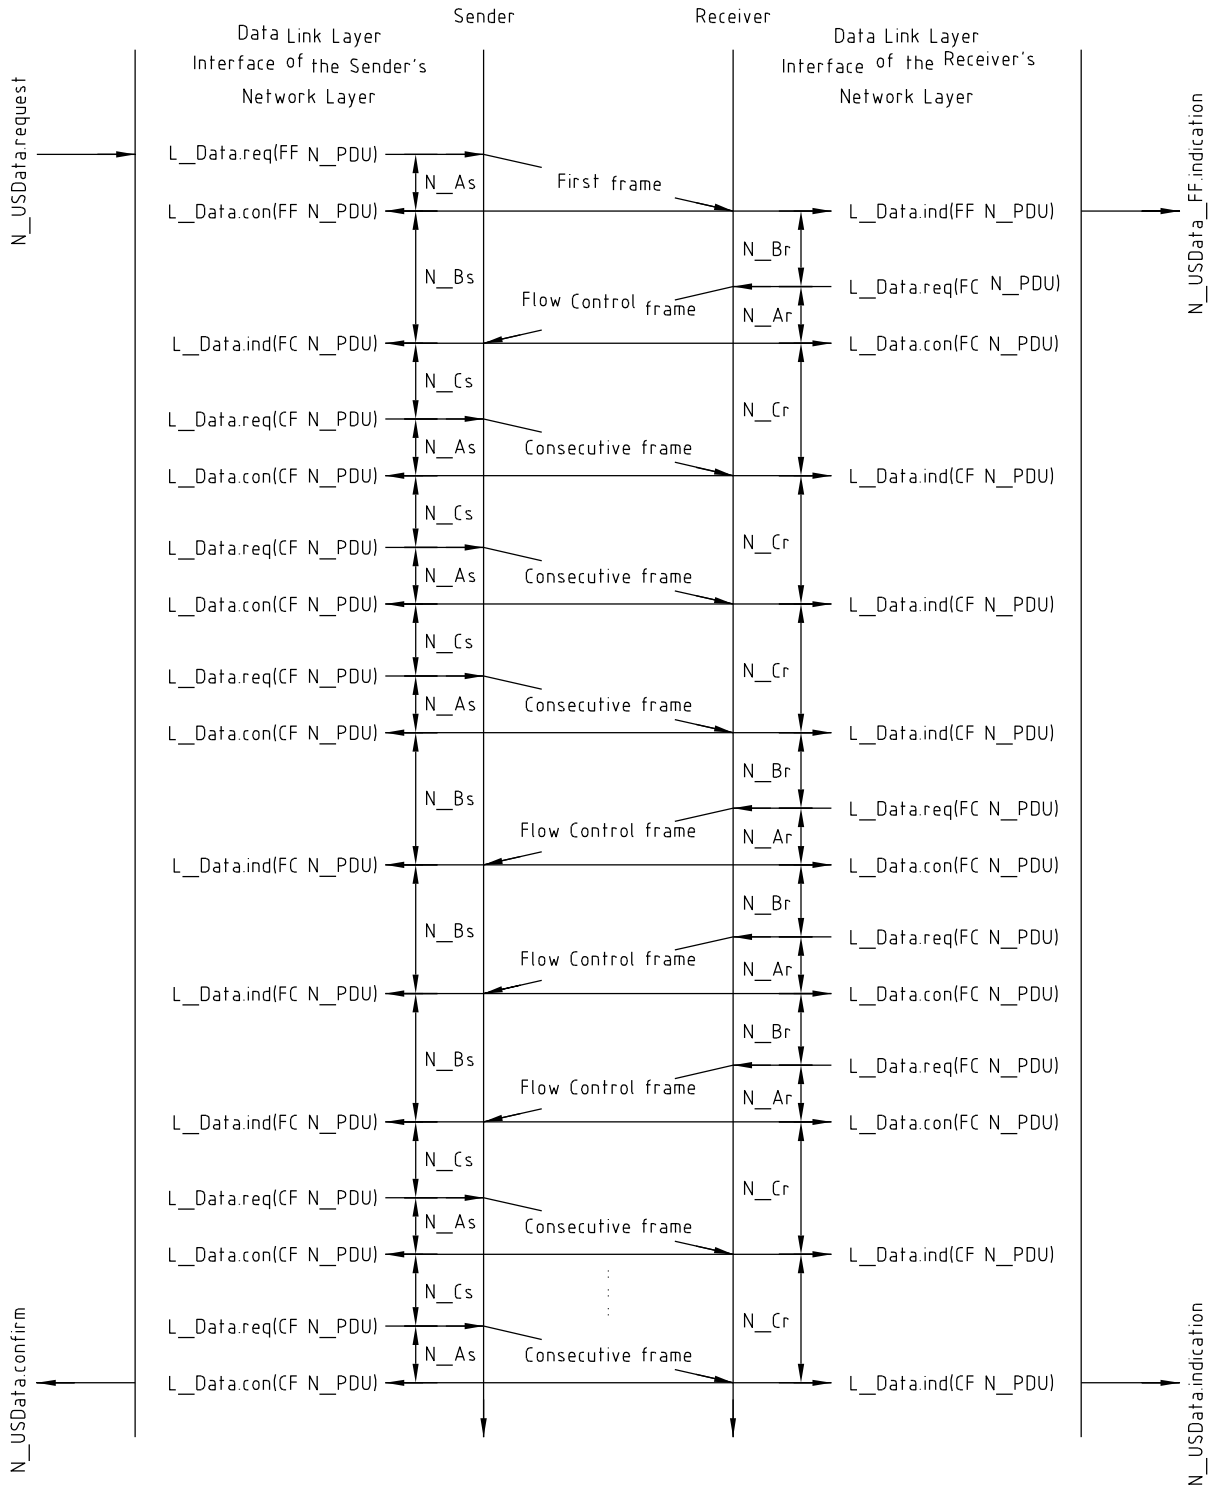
Data Link Layer Interface of the Sender's Network Layer

Sender

Receiver

Data Link Layer Interface of the Receiver's Network Layer

N_USData.request

N_USData_FF.indication

L_Data.req(FF N_PDU)

N_As

First frame

L_Data.con(FF N_PDU)

L_Data.ind(FF N_PDU)

N_Br

N_Bs

L_Data.req(FC N_PDU)

Flow Control frame

N_Ar

L_Data.ind(FC N_PDU)

L_Data.con(FC N_PDU)

N_Cs

N_Cr

L_Data.req(CF N_PDU)

N_As

Consecutive frame

L_Data.con(CF N_PDU)

L_Data.ind(CF N_PDU)

N_Cs

N_Cr

L_Data.req(CF N_PDU)

N_As

Consecutive frame

L_Data.con(CF N_PDU)

L_Data.ind(CF N_PDU)

N_Cs

N_Cr

L_Data.req(CF N_PDU)

N_As

Consecutive frame

L_Data.con(CF N_PDU)

L_Data.ind(CF N_PDU)

N_Br

N_Bs

L_Data.req(FC N_PDU)

Flow Control frame

N_Ar

L_Data.ind(FC N_PDU)

L_Data.con(FC N_PDU)

N_Br

N_Bs

L_Data.req(FC N_PDU)

Flow Control frame

N_Ar

L_Data.ind(FC N_PDU)

L_Data.con(FC N_PDU)

N_Br

N_Bs

L_Data.req(FC N_PDU)

Flow Control frame

N_Ar

L_Data.ind(FC N_PDU)

L_Data.con(FC N_PDU)

N_Cs

N_Cr

L_Data.req(CF N_PDU)

N_As

Consecutive frame

L_Data.con(CF N_PDU)

L_Data.ind(CF N_PDU)

N_Cs

N_Cr

L_Data.req(CF N_PDU)

N_As

Consecutive frame

N_USData.confirm

L_Data.con(CF N_PDU)

L_Data.ind(CF N_PDU)

N_USData.indication